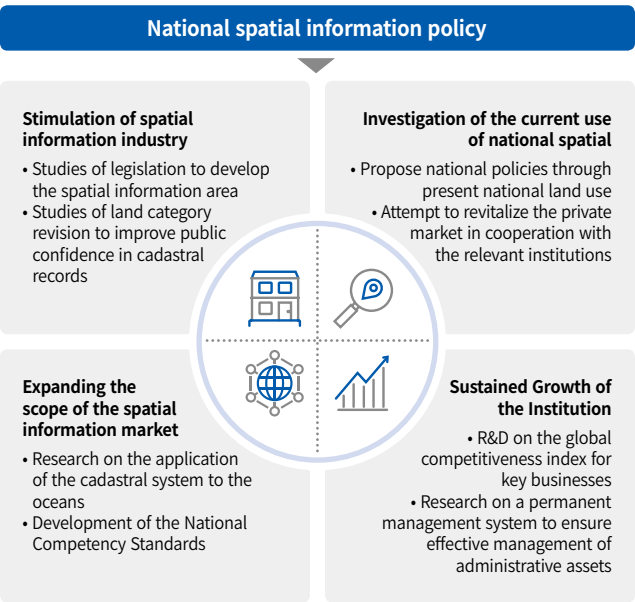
National spatial information policy

Stimulation of spatial information industry

• Studies of legislation to develop the spatial information area
• Studies of land category revision to improve public confidence in cadastral records

Investigation of the current use of national spatial

• Propose national policies through present national land use
• Attempt to revitalize the private market in cooperation with the relevant institutions

Expanding the scope of the spatial information market

• Research on the application of the cadastral system to the oceans
• Development of the National Competency Standards

Sustained Growth of the Institution

• R&D on the global competitiveness index for key businesses
• Research on a permanent management system to ensure effective management of administrative assets